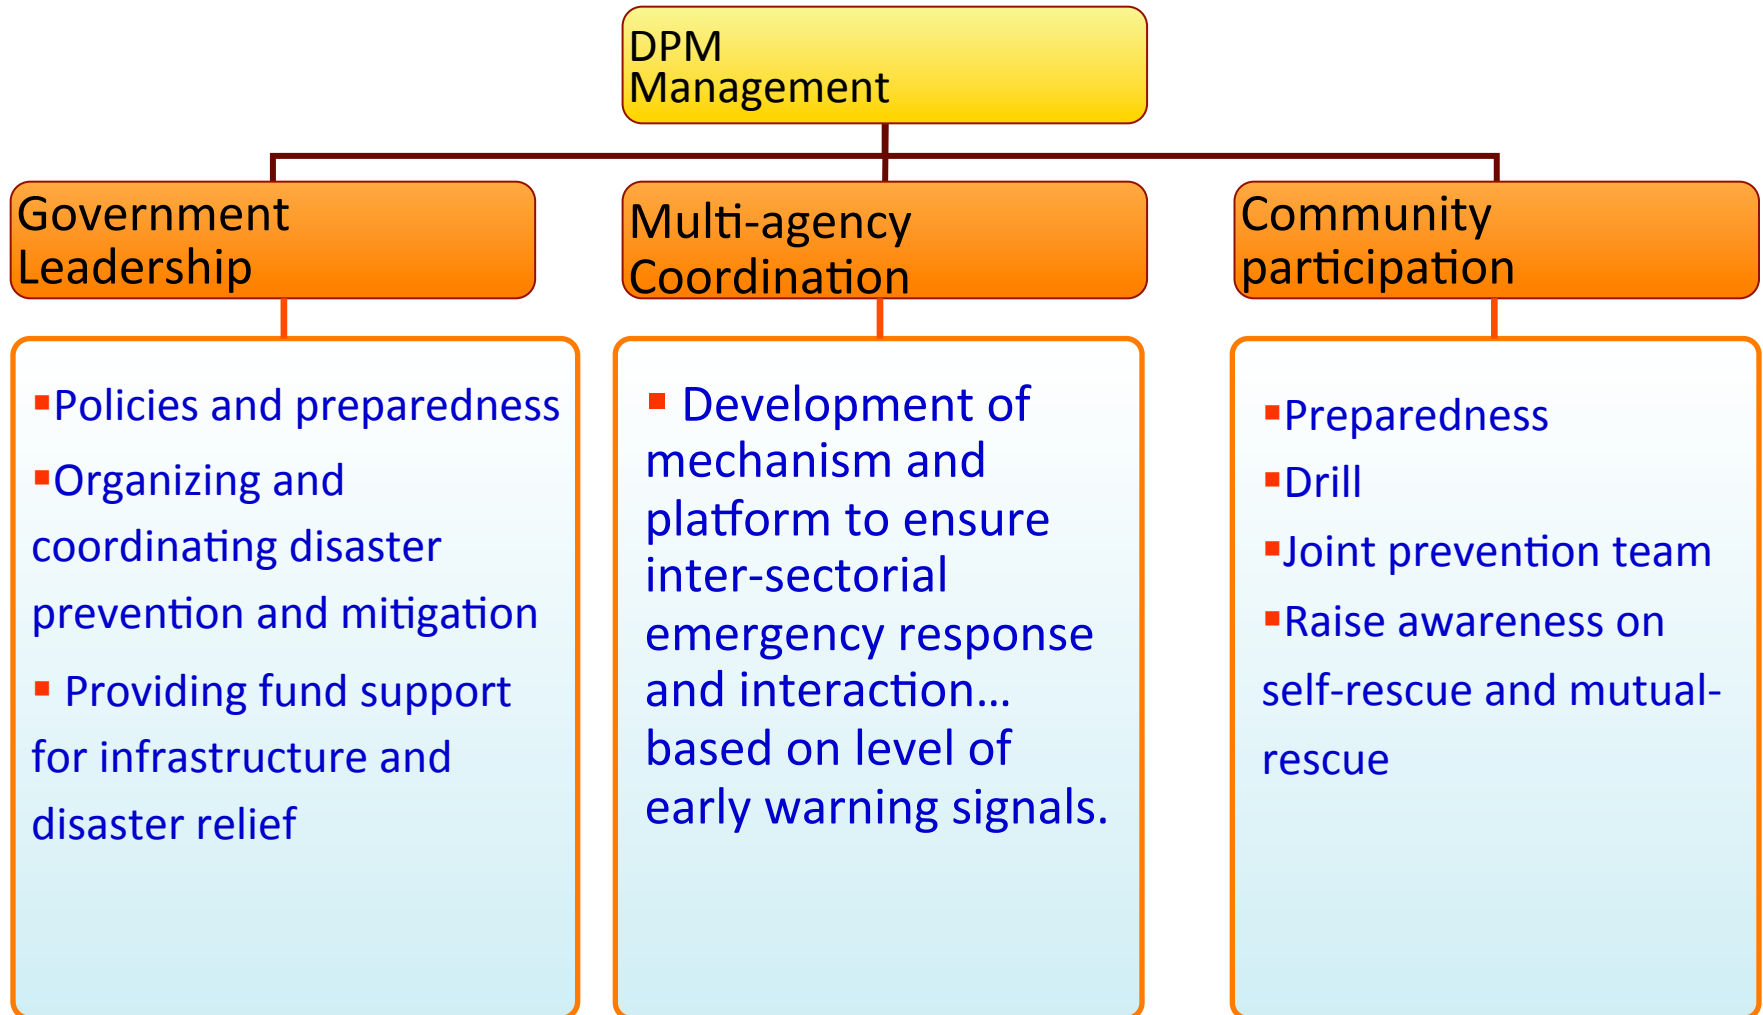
DPM Management

Government Leadership

Multi-agency Coordination

Community participation

▪Policies and preparedness
▪Organizing and coordinating disaster prevention and mitigation
▪ Providing fund support for infrastructure and disaster relief

▪ Development of mechanism and platform to ensure inter-sectorial emergency response and interaction… based on level of early warning signals.

▪Preparedness
▪Drill
▪Joint prevention team
▪Raise awareness on self-rescue and mutual-rescue